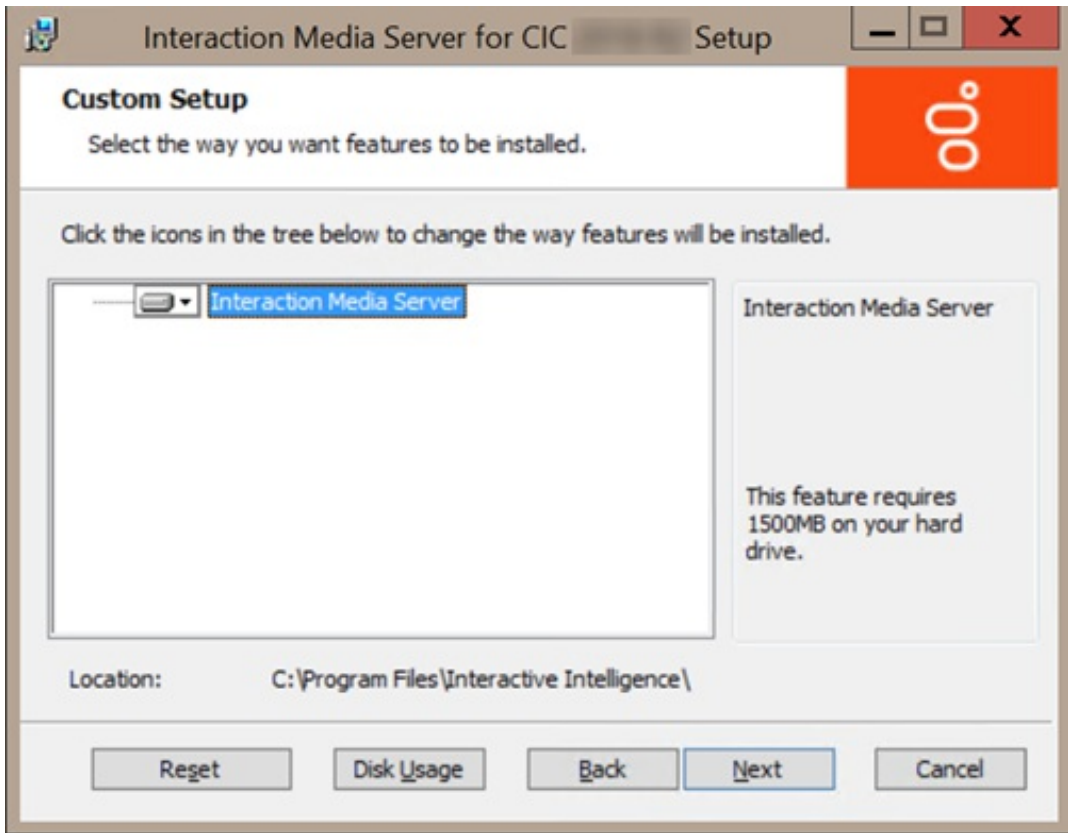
Interaction Media Server for CIC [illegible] Setup

Custom Setup

Select the way you want features to be installed.

Click the icons in the tree below to change the way features will be installed.

Interaction Media Server

Interaction Media Server

This feature requires 1500MB on your hard drive.

Location: C:\Program Files\Interactive Intelligence\

Reset Disk Usage Back Next Cancel